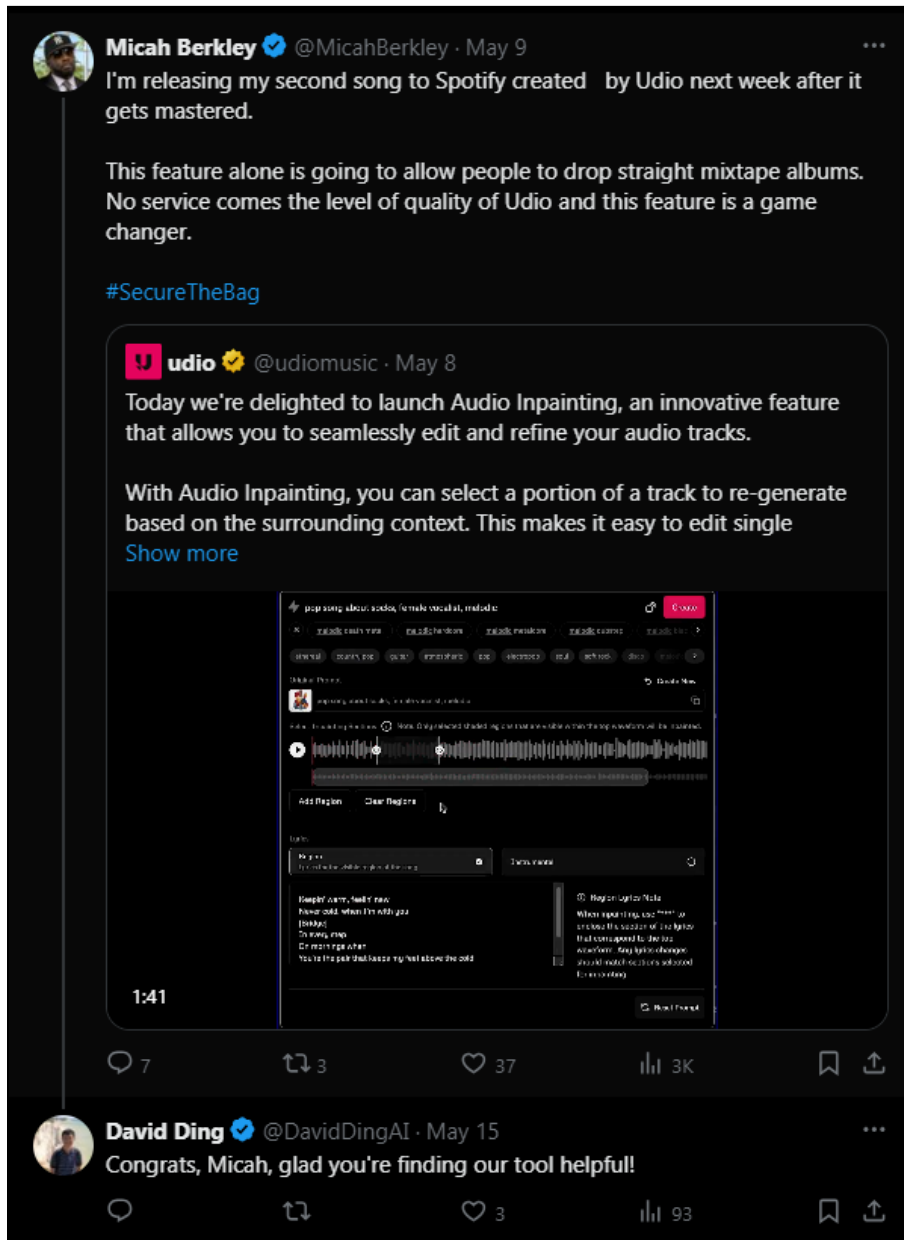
Micah Berkley @MicahBerkley · May 9
I'm releasing my second song to Spotify created by Udio next week after it gets mastered.

This feature alone is going to allow people to drop straight mixtape albums. No service comes the level of quality of Udio and this feature is a game changer.

#SecureTheBag

udio @udiomusic · May 8
Today we're delighted to launch Audio Inpainting, an innovative feature that allows you to seamlessly edit and refine your audio tracks.

With Audio Inpainting, you can select a portion of a track to re-generate based on the surrounding context. This makes it easy to edit single
Show more

pop song about socks, female vocalist, melodic
Create
melodic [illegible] melodic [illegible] melodic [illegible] melodic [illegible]
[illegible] pop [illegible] pop electronic soul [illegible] disco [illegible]
Original Prompt
Create New
pop song about socks, female vocalist, melodic
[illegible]
Add Region Clear Regions
Lyrics
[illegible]
Instrumental
Keepin' warm, feelin' new
Never cold, when I'm with you
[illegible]
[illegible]
On mornings when
You're the pair that keeps my feet above the cold
Region Lyrics Note
When inpainting, use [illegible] to enclose the section of the lyrics that correspond to the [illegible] waveform. Any lyrics changes should match sections selected for inpainting.
Reset Prompt
1:41

7 3 37 3K

David Ding @DavidDingAI · May 15
Congrats, Micah, glad you're finding our tool helpful!

3 93